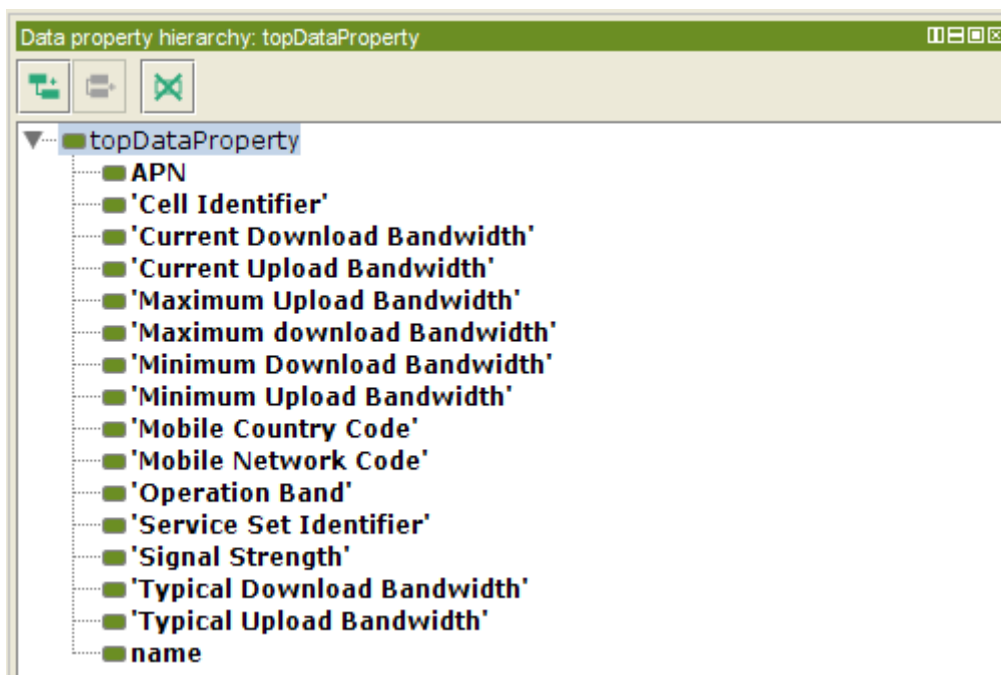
Data property hierarchy: topDataProperty

topDataProperty
APN
'Cell Identifier'
'Current Download Bandwidth'
'Current Upload Bandwidth'
'Maximum Upload Bandwidth'
'Maximum download Bandwidth'
'Minimum Download Bandwidth'
'Minimum Upload Bandwidth'
'Mobile Country Code'
'Mobile Network Code'
'Operation Band'
'Service Set Identifier'
'Signal Strength'
'Typical Download Bandwidth'
'Typical Upload Bandwidth'
name